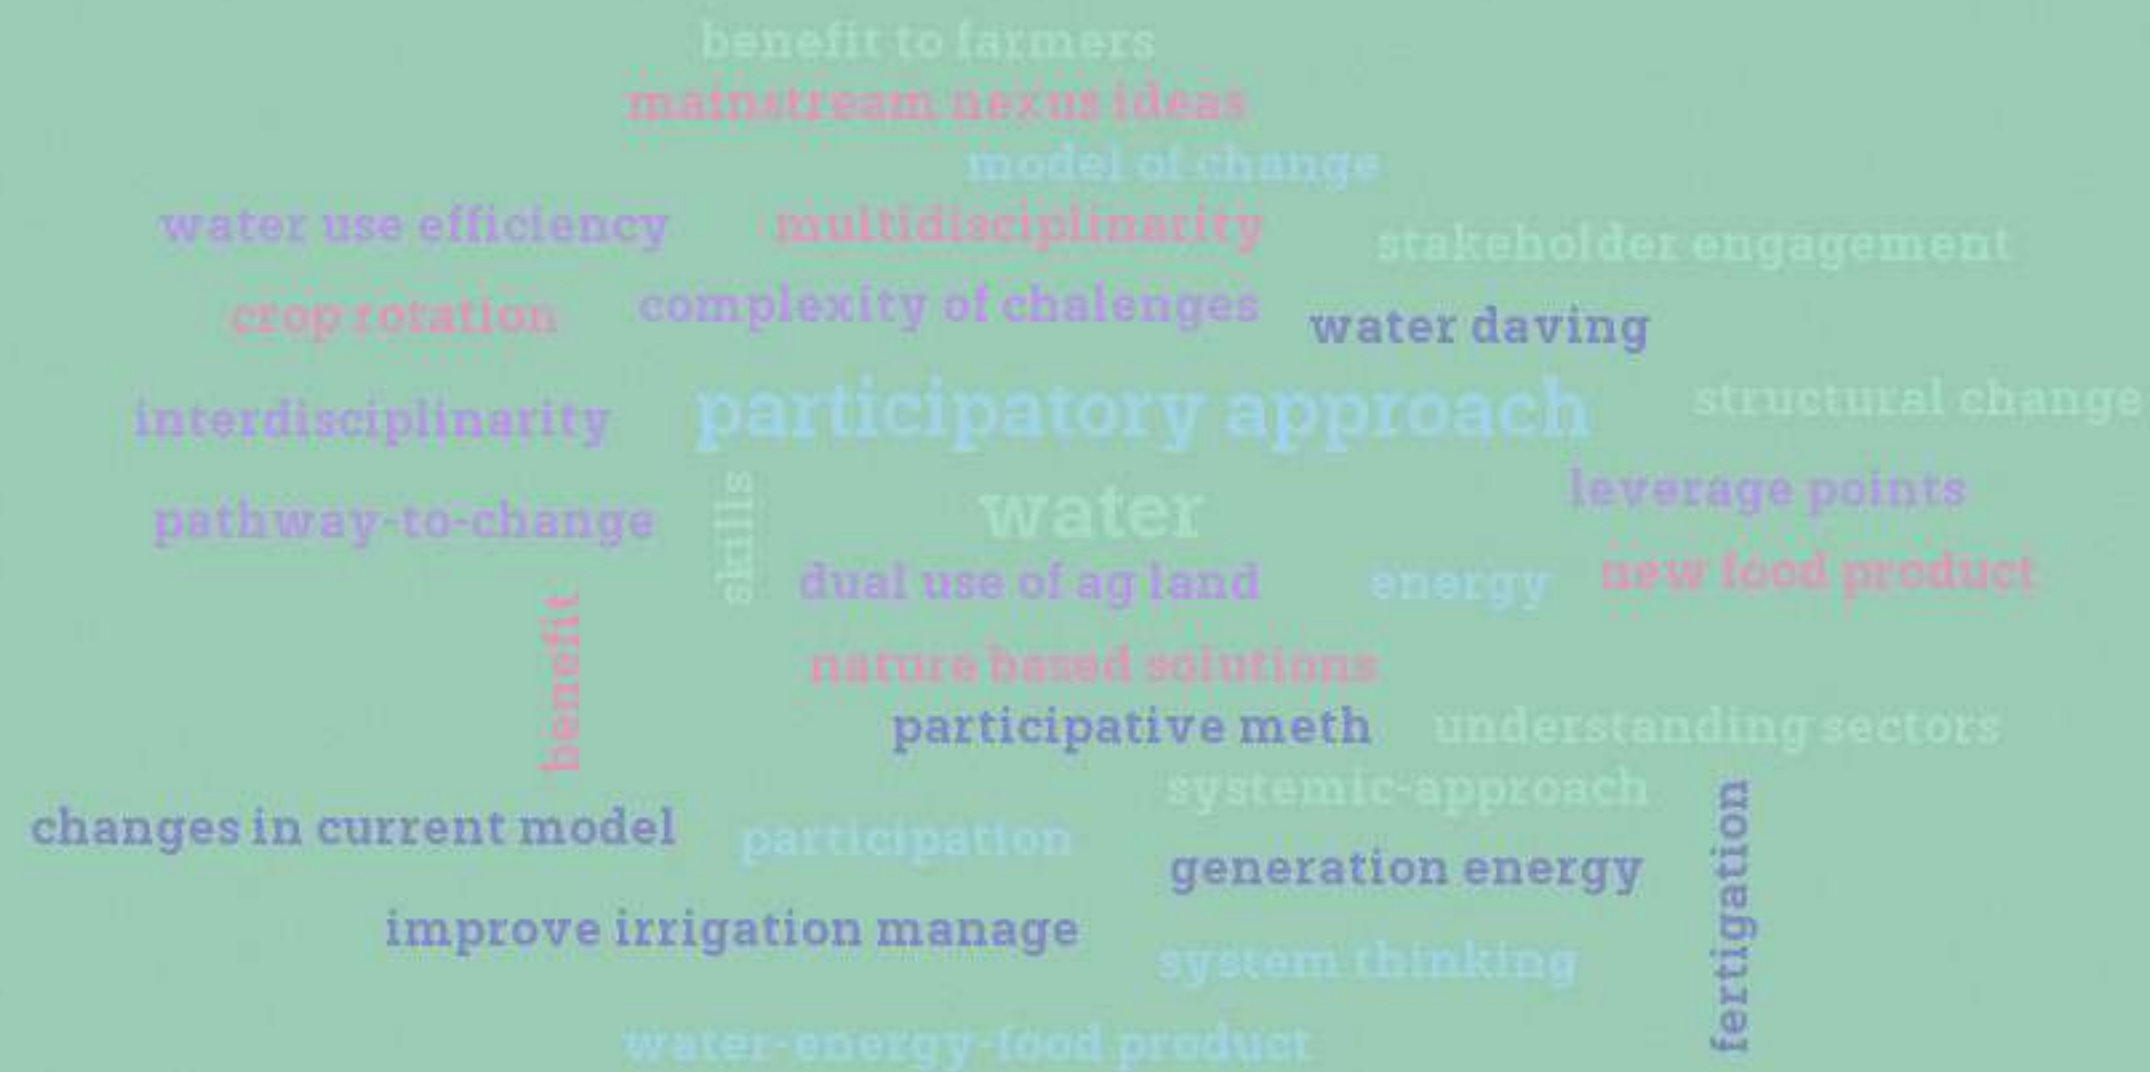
benefit to farmers
mainstream nexus ideas
model of change
water use efficiency
multidisciplinarity
stakeholder engagement
crop rotation
complexity of chalenges
water daving
interdisciplinarity
participatory approach
structural change
pathway-to-change
skills
water
leverage points
dual use of ag land
energy
new food product
benefit
nature based solutions
participative meth
understanding sectors
systemic-approach
changes in current model
participation
generation energy
fertigation
improve irrigation manage
system thinking
water-energy-food product